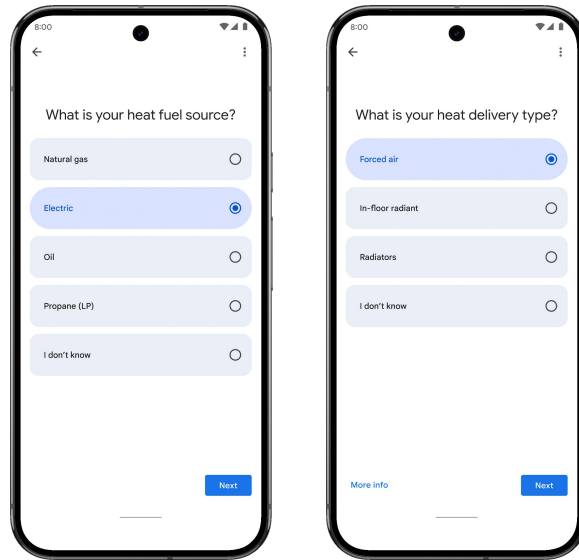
8:00

What is your heat fuel source?

Natural gas

Electric

Oil

Propane (LP)

I don't know

Next

8:00

What is your heat delivery type?

Forced air

In-floor radiant

Radiators

I don't know

More info

Next